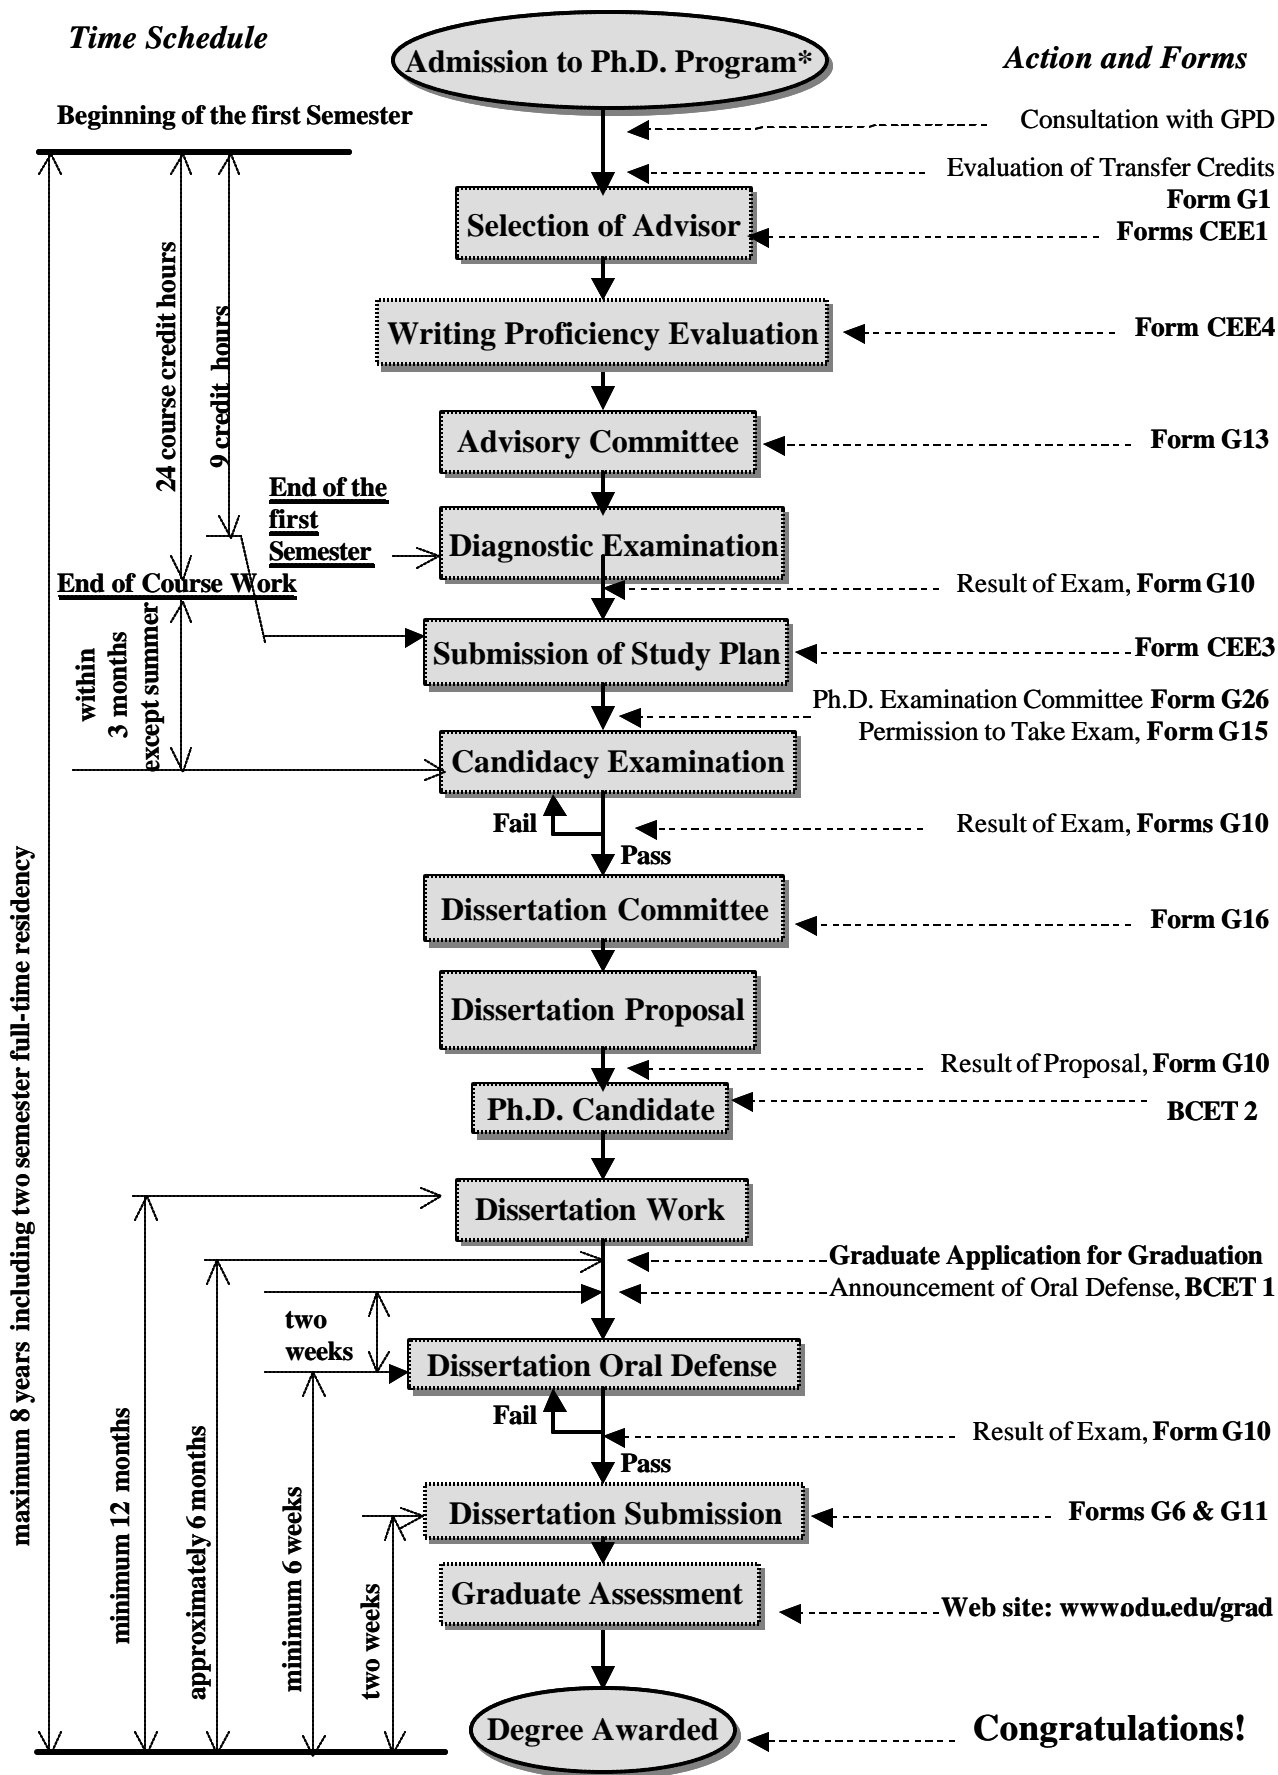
Time Schedule

Admission to Ph.D. Program*

Action and Forms

Beginning of the first Semester

Consultation with GPD

Evaluation of Transfer Credits
Form G1
Forms CEE1

Selection of Advisor

24 course credit hours

9 credit hours

Writing Proficiency Evaluation

Form CEE4

Advisory Committee

Form G13

End of the first Semester

Diagnostic Examination

End of Course Work

Result of Exam, Form G10

within 3 months except summer

Submission of Study Plan

Form CEE3

Ph.D. Examination Committee Form G26
Permission to Take Exam, Form G15

Candidacy Examination

Fail

Pass

Result of Exam, Forms G10

Dissertation Committee

Form G16

Dissertation Proposal

Result of Proposal, Form G10

Ph.D. Candidate

BCET 2

maximum 8 years including two semester full-time residency

Dissertation Work

Graduate Application for Graduation
Announcement of Oral Defense, BCET 1

two weeks

Dissertation Oral Defense

Fail

Pass

Result of Exam, Form G10

Dissertation Submission

Forms G6 & G11

Graduate Assessment

Web site: wwwodu.edu/grad

minimum 12 months

approximately 6 months

minimum 6 weeks

two weeks

Degree Awarded

Congratulations!